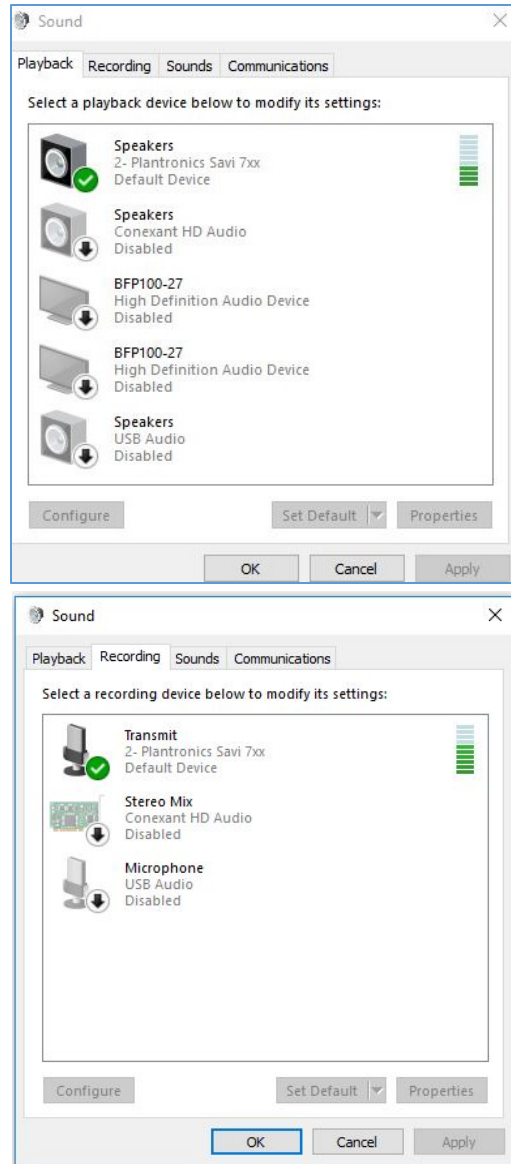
Sound

Playback Recording Sounds Communications

Select a playback device below to modify its settings:

Speakers
2- Plantronics Savi 7xx
Default Device

Speakers
Conexant HD Audio
Disabled

BFP100-27
High Definition Audio Device
Disabled

BFP100-27
High Definition Audio Device
Disabled

Speakers
USB Audio
Disabled

Configure Set Default Properties

OK Cancel Apply

Sound

Playback Recording Sounds Communications

Select a recording device below to modify its settings:

Transmit
2- Plantronics Savi 7xx
Default Device

Stereo Mix
Conexant HD Audio
Disabled

Microphone
USB Audio
Disabled

Configure Set Default Properties

OK Cancel Apply